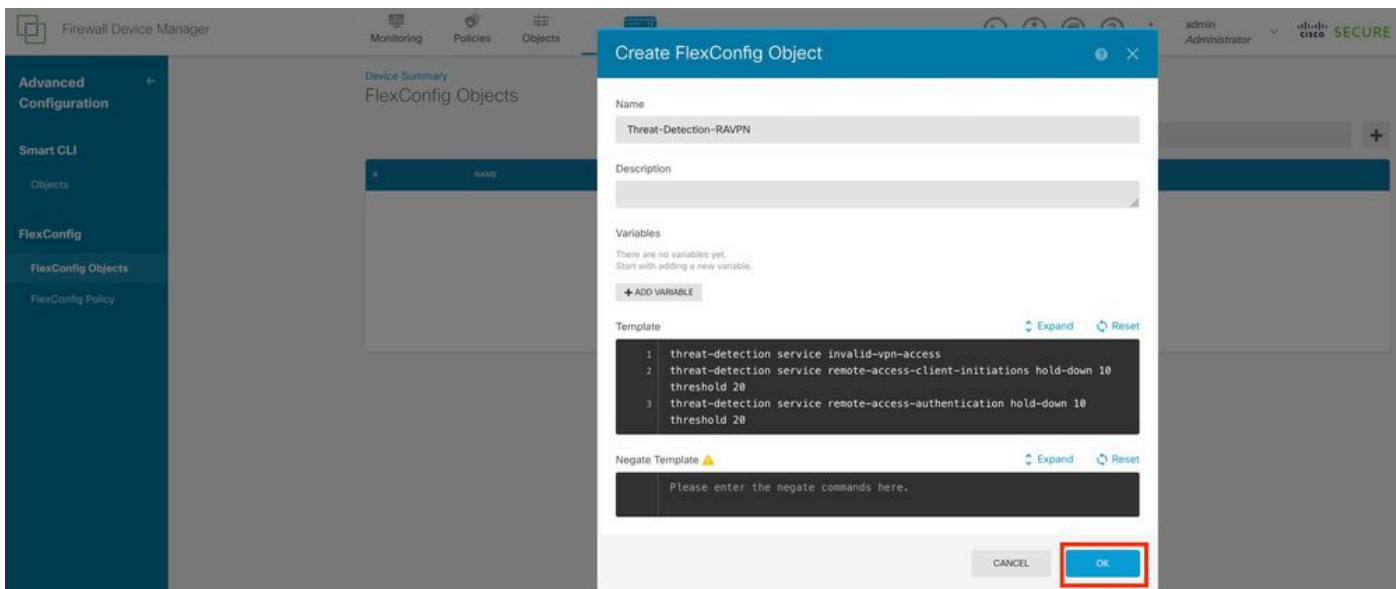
Firewall Device Manager

Monitoring Policies Objects

admin
Administrator

cisco SECURE

Advanced Configuration

Smart CLI

Objects

FlexConfig

FlexConfig Objects

FlexConfig Policy

Device Summary
FlexConfig Objects

NAME

Create FlexConfig Object

Name

Threat-Detection-RAVPN

Description

Variables

There are no variables yet.
Start with adding a new variable.

+ ADD VARIABLE

Template

Expand Reset

1 threat-detection service invalid-vpn-access
2 threat-detection service remote-access-client-initiations hold-down 10 threshold 20
3 threat-detection service remote-access-authentication hold-down 10 threshold 20

Negate Template

Expand Reset

Please enter the negate commands here.

CANCEL OK